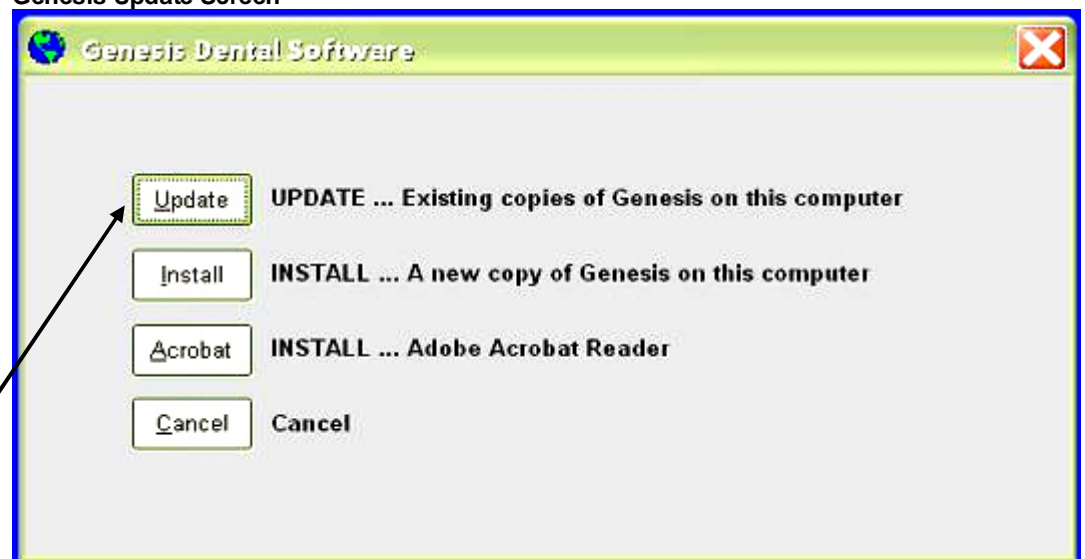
Genesis Update Screen

Genesis Dental Software

Update UPDATE ... Existing copies of Genesis on this computer

Install INSTALL ... A new copy of Genesis on this computer

Acrobat INSTALL ... Adobe Acrobat Reader

Cancel Cancel